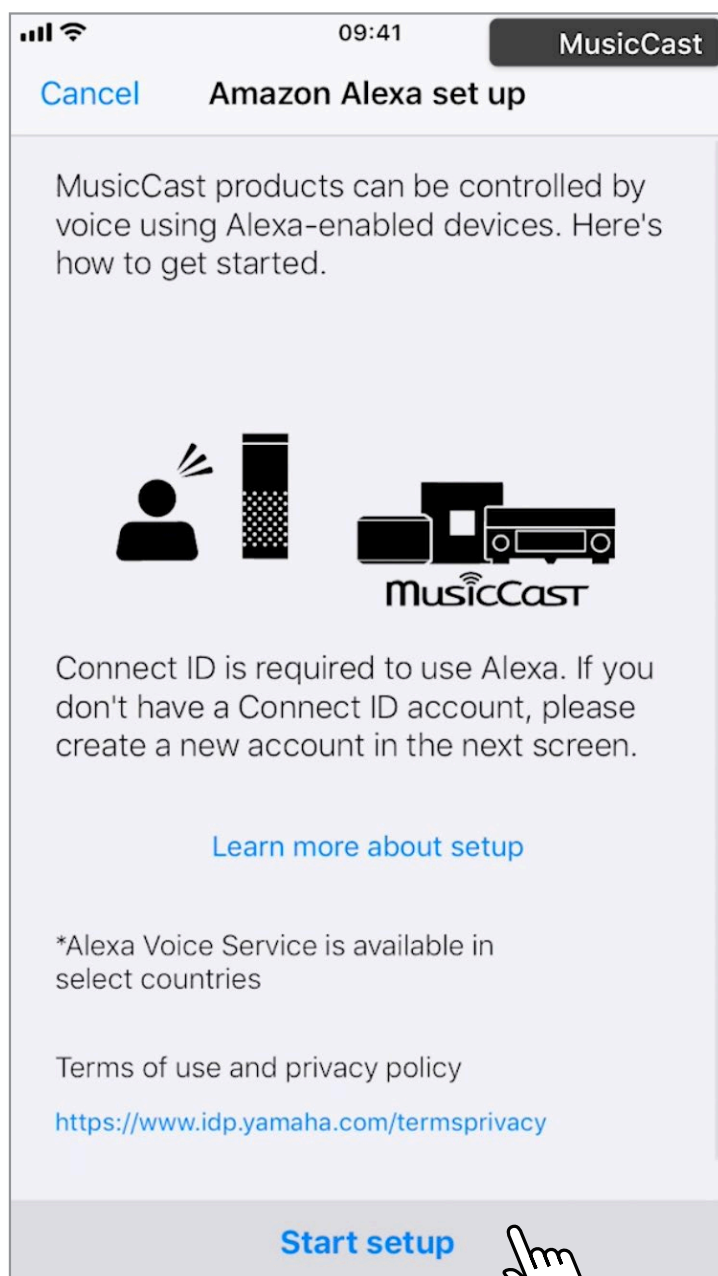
09:41

MusicCast

Cancel

Amazon Alexa set up

MusicCast products can be controlled by voice using Alexa-enabled devices. Here's how to get started.

MusicCast

Connect ID is required to use Alexa. If you don't have a Connect ID account, please create a new account in the next screen.

Learn more about setup

*Alexa Voice Service is available in select countries

Terms of use and privacy policy

https://www.idp.yamaha.com/termsprivacy

Start setup